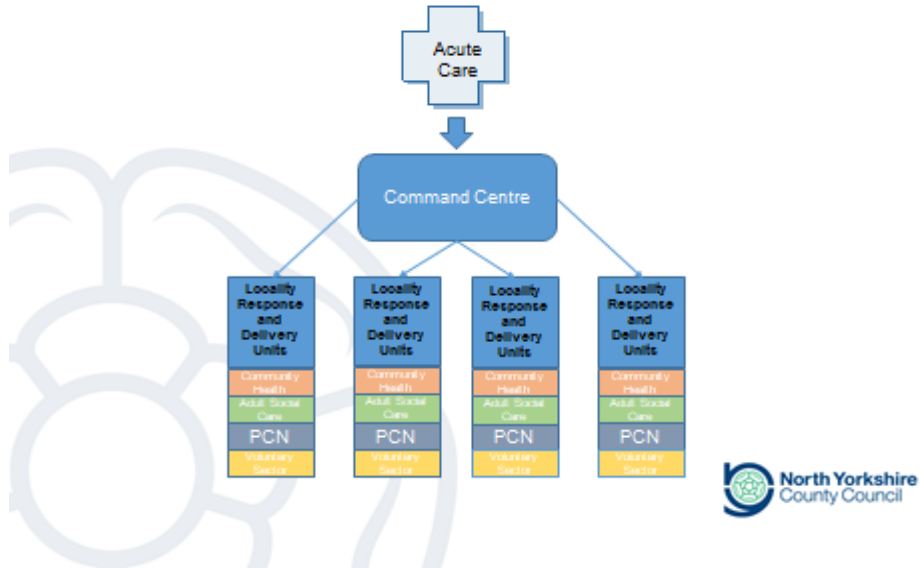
Acute Care

Command Centre

Locality Response and Delivery Units
Community Health
Adult Social Care
PCN
Voluntary Sector

Locality Response and Delivery Units
Community Health
Adult Social Care
PCN
Voluntary Sector

Locality Response and Delivery Units
Community Health
Adult Social Care
PCN
Voluntary Sector

Locality Response and Delivery Units
Community Health
Adult Social Care
PCN
Voluntary Sector

North Yorkshire County Council